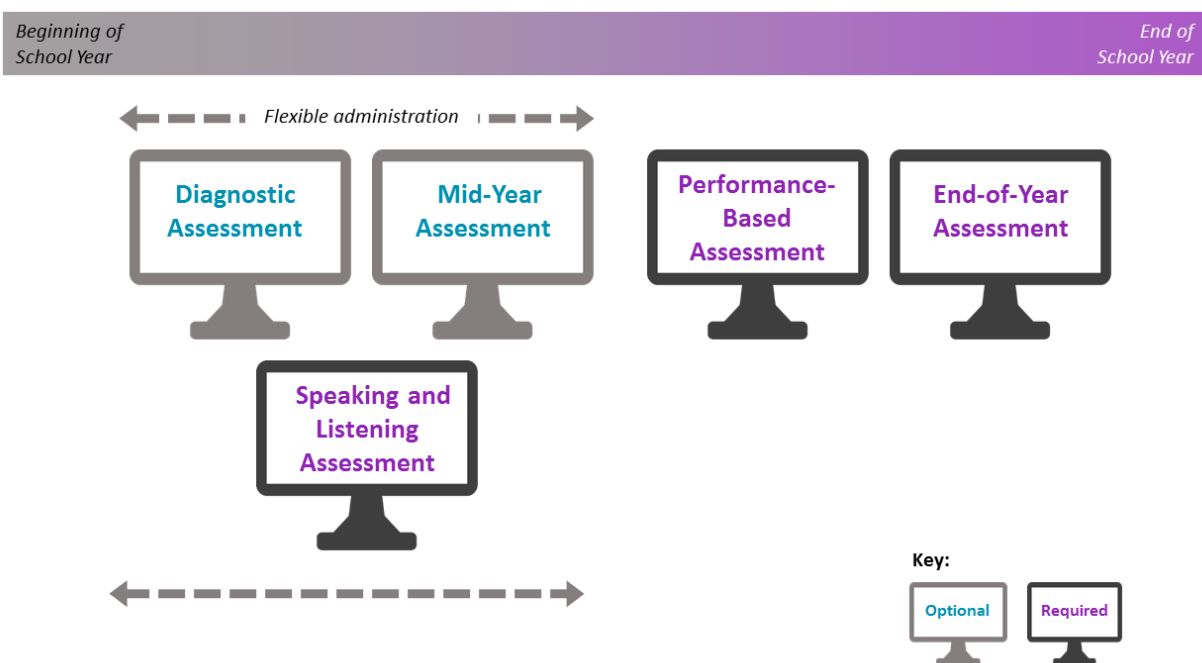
Beginning of School Year

End of School Year

Flexible administration

Diagnostic Assessment

Mid-Year Assessment

Performance-Based Assessment

End-of-Year Assessment

Speaking and Listening Assessment

Key:

Optional

Required